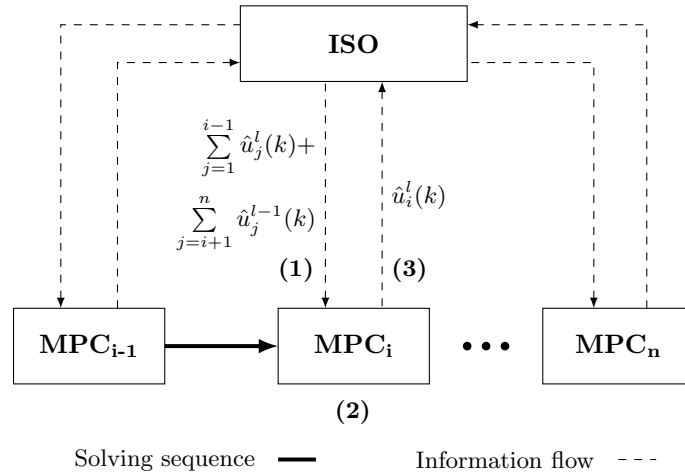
ISO

$\sum_{j=1}^{i-1} \hat{u}_j^l(k)+$

$\sum_{j=i+1}^{n} \hat{u}_j^{l-1}(k)$

$\hat{u}_i^l(k)$

(1)

(3)

$\mathbf{MPC_{i-1}}$

$\mathbf{MPC_{i}}$

•••

$\mathbf{MPC_{n}}$

(2)

Solving sequence

Information flow